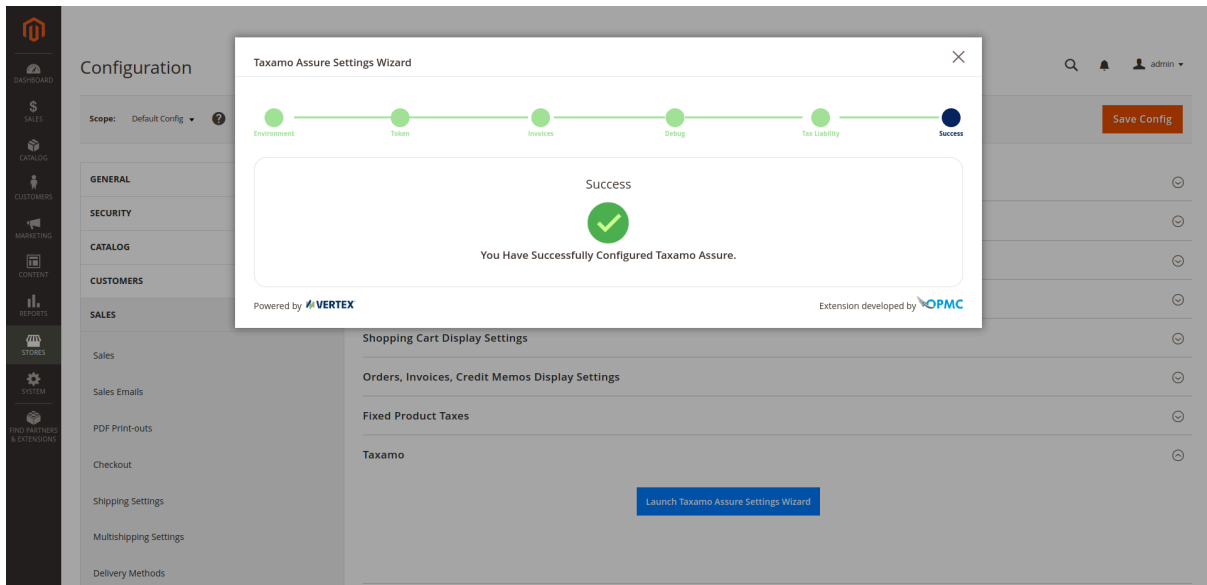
DASHBOARD
SALES
CATALOG
CUSTOMERS
MARKETING
CONTENT
REPORTS
STORES
SYSTEM
FIND PARTNERS & EXTENSIONS

Configuration

admin

Scope: Default Config

Save Config

GENERAL
SECURITY
CATALOG
CUSTOMERS
SALES

Sales
Sales Emails
PDF Print-outs
Checkout
Shipping Settings
Multishipping Settings
Delivery Methods

Taxamo Assure Settings Wizard

Environment
Token
Invoices
Debug
Tax Liability
Success

Success

You Have Successfully Configured Taxamo Assure.

Powered by VERTEX

Extension developed by OPMC

Shopping Cart Display Settings
Orders, Invoices, Credit Memos Display Settings
Fixed Product Taxes
Taxamo

Launch Taxamo Assure Settings Wizard